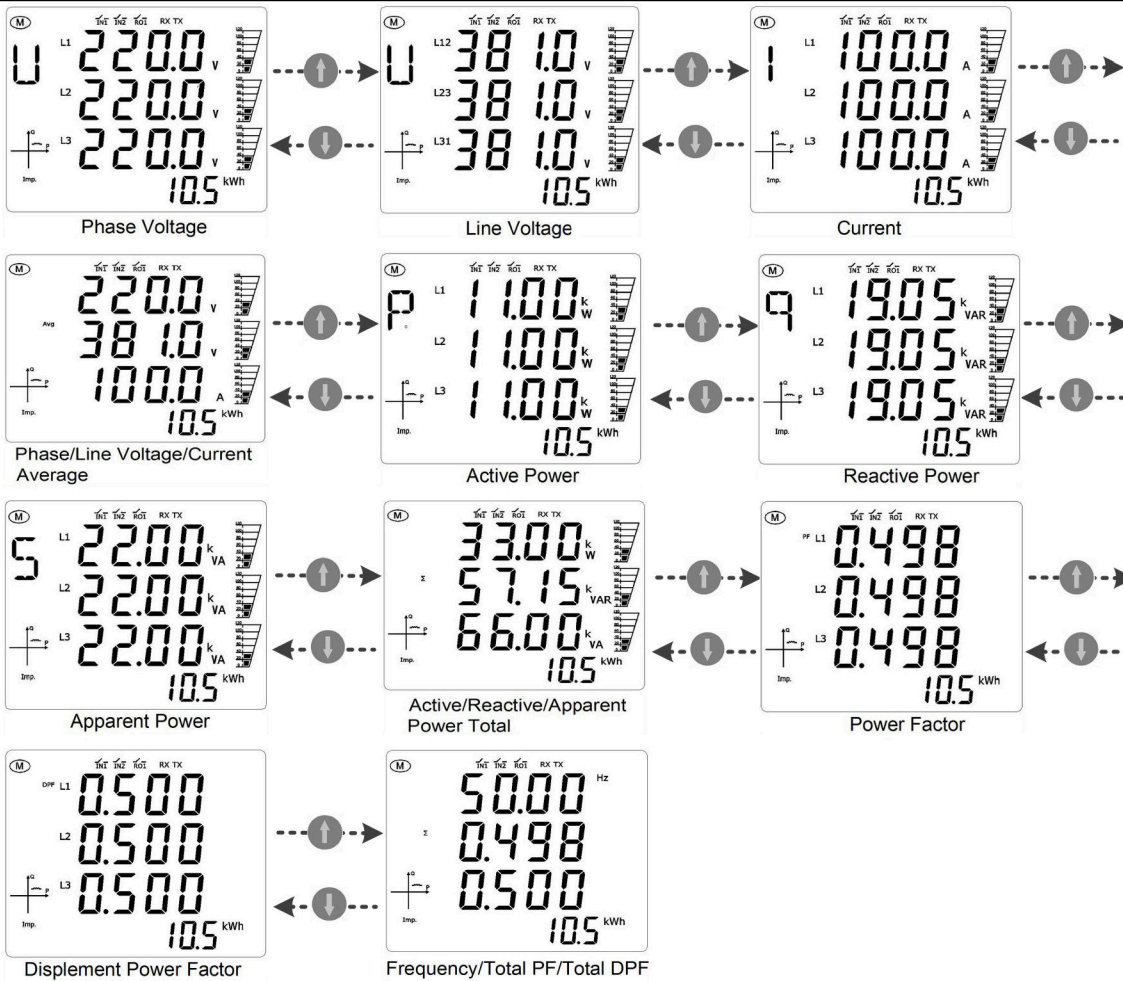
M IN1 IN2 RO1 RX TX
U
L1 220.0 V
L2 220.0 V
L3 220.0 V
Q P
Imp.
10.5 kWh
Phase Voltage

M IN1 IN2 RO1 RX TX
U
L12 381.0 V
L23 381.0 V
L31 381.0 V
10.5 kWh
Line Voltage

M IN1 IN2 RO1 RX TX
I
L1 100.0 A
L2 100.0 A
L3 100.0 A
Q P
Imp.
10.5 kWh
Current

M IN1 IN2 RO1 RX TX
Avg
220.0 V
381.0 V
100.0 A
Q P
Imp.
10.5 kWh
Phase/Line Voltage/Current Average

M IN1 IN2 RO1 RX TX
P
L1 11.00 kW
L2 11.00 kW
L3 11.00 kW
Q P
Imp.
10.5 kWh
Active Power

M IN1 IN2 RO1 RX TX
q
L1 19.05 kVAR
L2 19.05 kVAR
L3 19.05 kVAR
Q P
Imp.
10.5 kWh
Reactive Power

M IN1 IN2 RO1 RX TX
S
L1 22.00 kVA
L2 22.00 kVA
L3 22.00 kVA
Q P
Imp.
10.5 kWh
Apparent Power

M
Σ
33.00 kW
57.15 kVAR
66.00 kVA
Q P
Imp.
10.5 kWh
Active/Reactive/Apparent Power Total

M IN1 IN2 RO1 RX TX
PF L1 0.498
L2 0.498
L3 0.498
Q P
Imp.
10.5 kWh
Power Factor

M IN1 IN2 RO1 RX TX
DPF L1 0.500
L2 0.500
L3 0.500
Q P
Imp.
10.5 kWh
Displement Power Factor

M IN1 IN2 RO1 RX TX
50.00 Hz
Σ
0.498
0.500
Q P
Imp.
10.5 kWh
Frequency/Total PF/Total DPF